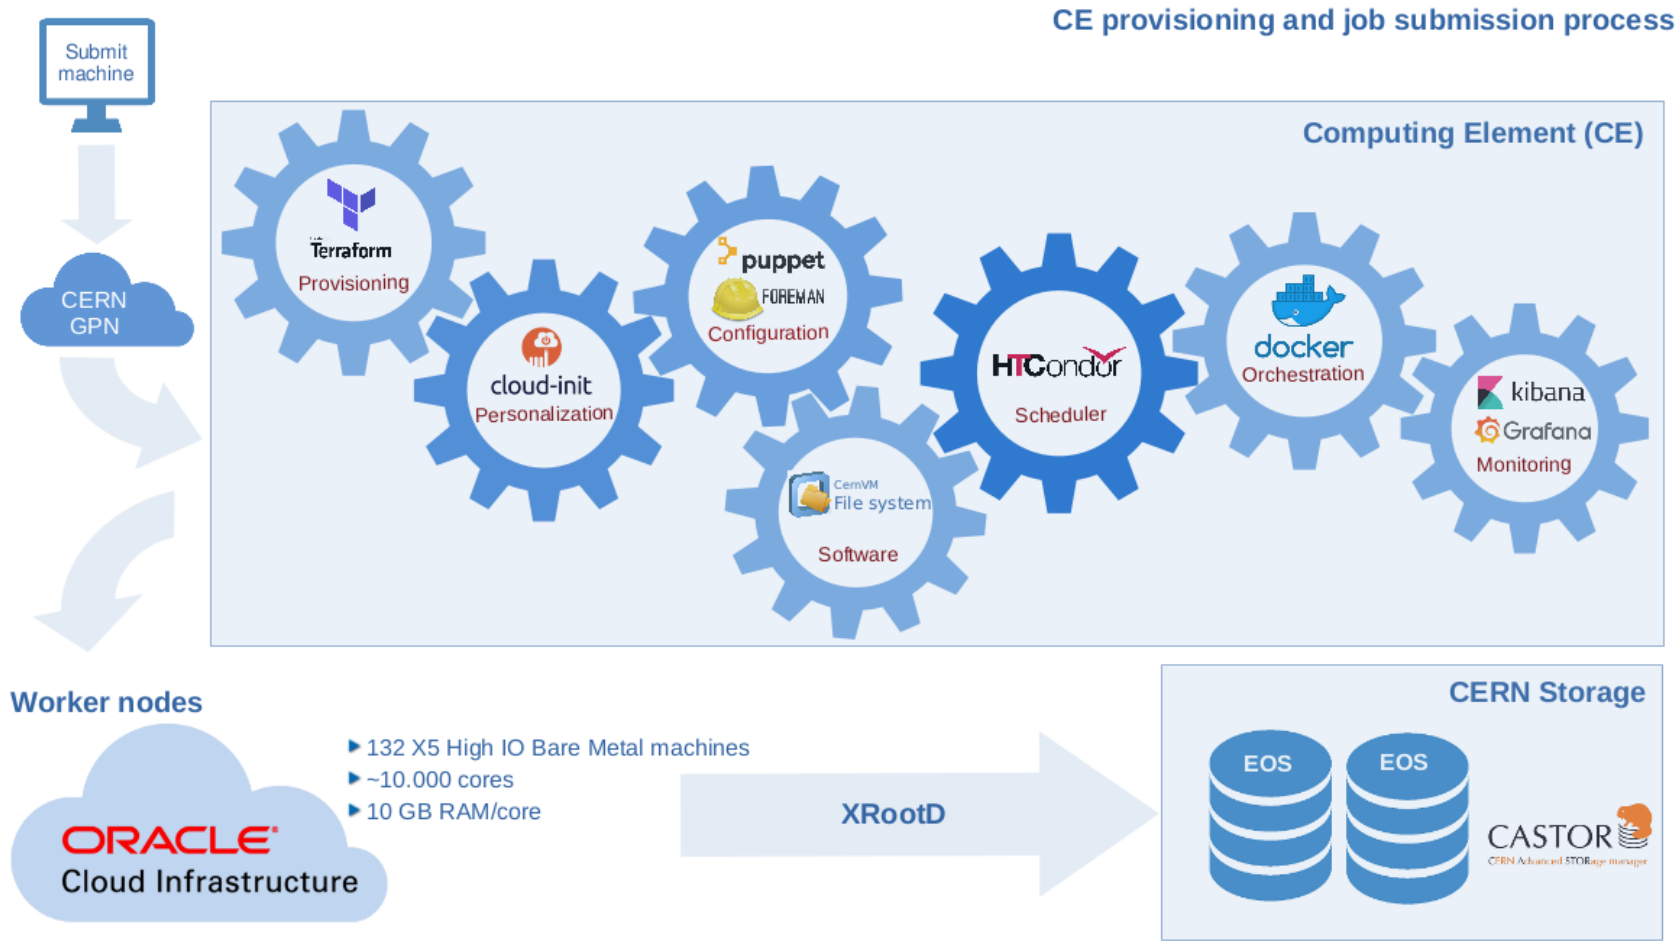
CE provisioning and job submission process

Submit machine

CERN GPN

Computing Element (CE)

Terraform
Provisioning

cloud-init
Personalization

puppet
FOREMAN
Configuration

CernVM
File system
Software

HTCondor
Scheduler

docker
Orchestration

kibana
Grafana
Monitoring

Worker nodes

ORACLE
Cloud Infrastructure

132 X5 High IO Bare Metal machines
~10.000 cores
10 GB RAM/core

XRootD

CERN Storage

EOS

EOS

CASTOR
CERN Advanced STORage manager